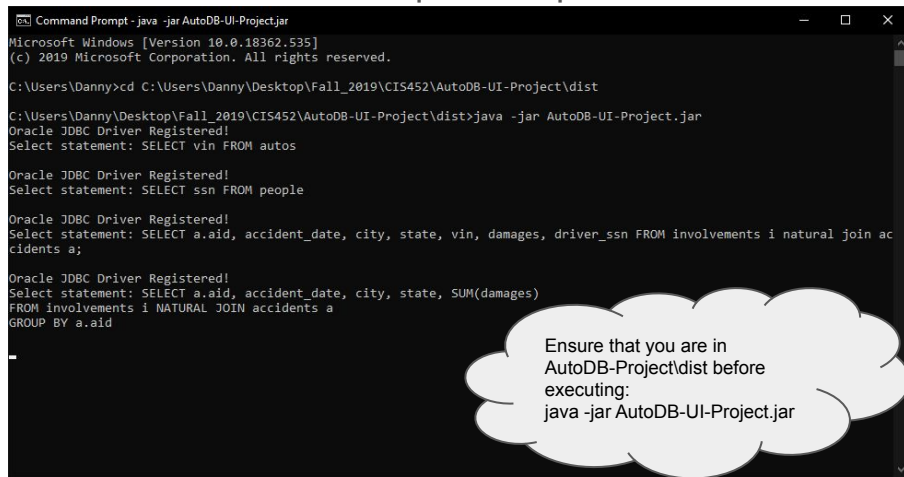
Command Prompt - java -jar AutoDB-UI-Project.jar

Microsoft Windows [Version 10.0.18362.535]
(c) 2019 Microsoft Corporation. All rights reserved.

C:\Users\Danny>cd C:\Users\Danny\Desktop\Fall_2019\CIS452\AutoDB-UI-Project\dist

C:\Users\Danny\Desktop\Fall_2019\CIS452\AutoDB-UI-Project\dist>java -jar AutoDB-UI-Project.jar
Oracle JDBC Driver Registered!
Select statement: SELECT vin FROM autos

Oracle JDBC Driver Registered!
Select statement: SELECT ssn FROM people

Oracle JDBC Driver Registered!
Select statement: SELECT a.aid, accident_date, city, state, vin, damages, driver_ssn FROM involvements i natural join accidents a;

Oracle JDBC Driver Registered!
Select statement: SELECT a.aid, accident_date, city, state, SUM(damages)
FROM involvements i NATURAL JOIN accidents a
GROUP BY a.aid

Ensure that you are in AutoDB-Project\dist before executing:
java -jar AutoDB-UI-Project.jar